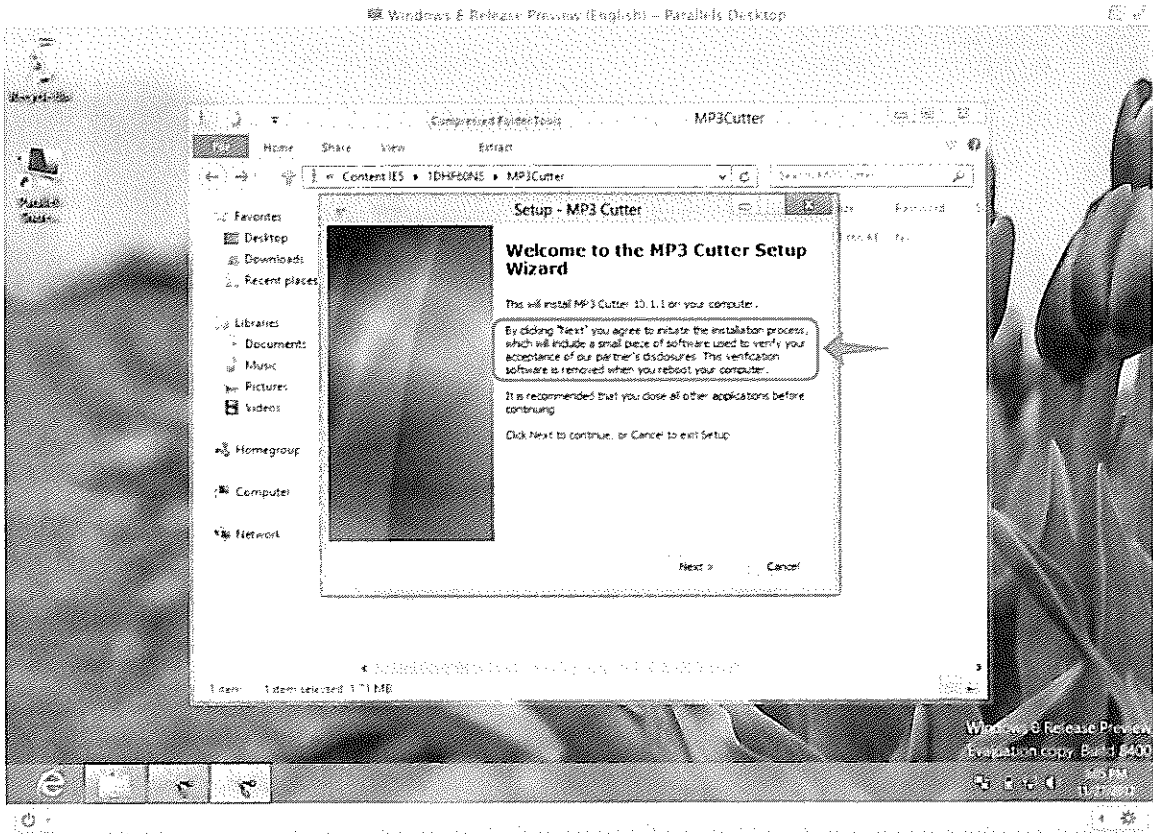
Windows 8 Release Preview (English) - Parallels Desktop

Recycle Bin

Parallels Shared

Compressed Folder Tools

MP3Cutter

File

Home

Share

View

Extract

« Content.IE5 ▸ 1DHF60NS ▸ MP3Cutter

Search MP3Cutter

Favorites

Desktop

Downloads

Recent places

Libraries

Documents

Music

Pictures

Videos

Homegroup

Computer

Network

Setup - MP3 Cutter

Welcome to the MP3 Cutter Setup Wizard

This will install MP3 Cutter 10.1.1 on your computer.

By clicking "Next" you agree to initiate the installation process, which will include a small piece of software used to verify your acceptance of our partner's disclosures. This verification software is removed when you reboot your computer.

It is recommended that you close all other applications before continuing.

Click Next to continue, or Cancel to exit Setup.

Next >

Cancel

1 item

1 item selected 1.71 MB

Windows 8 Release Preview

Evaluation copy. Build 8400